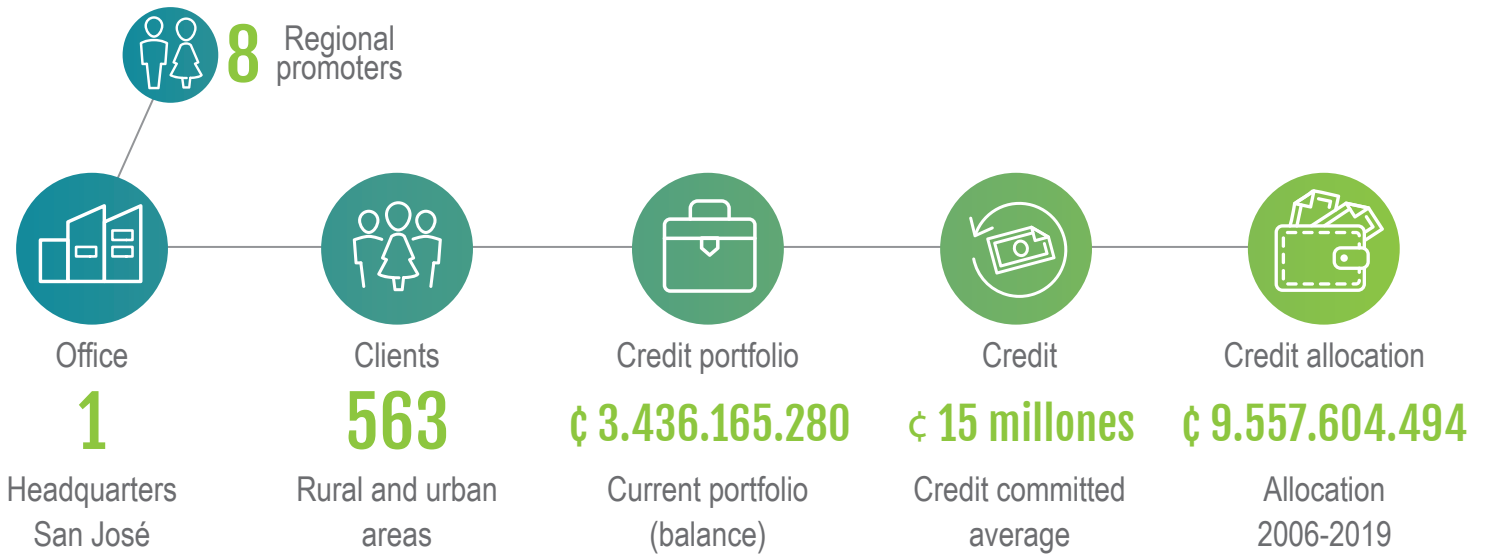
8 Regional promoters

Office
1
Headquarters San José

Clients
563
Rural and urban areas

Credit portfolio
₵ 3.436.165.280
Current portfolio (balance)

Credit
₵ 15 millones
Credit committed average

Credit allocation
₵ 9.557.604.494
Allocation 2006-2019